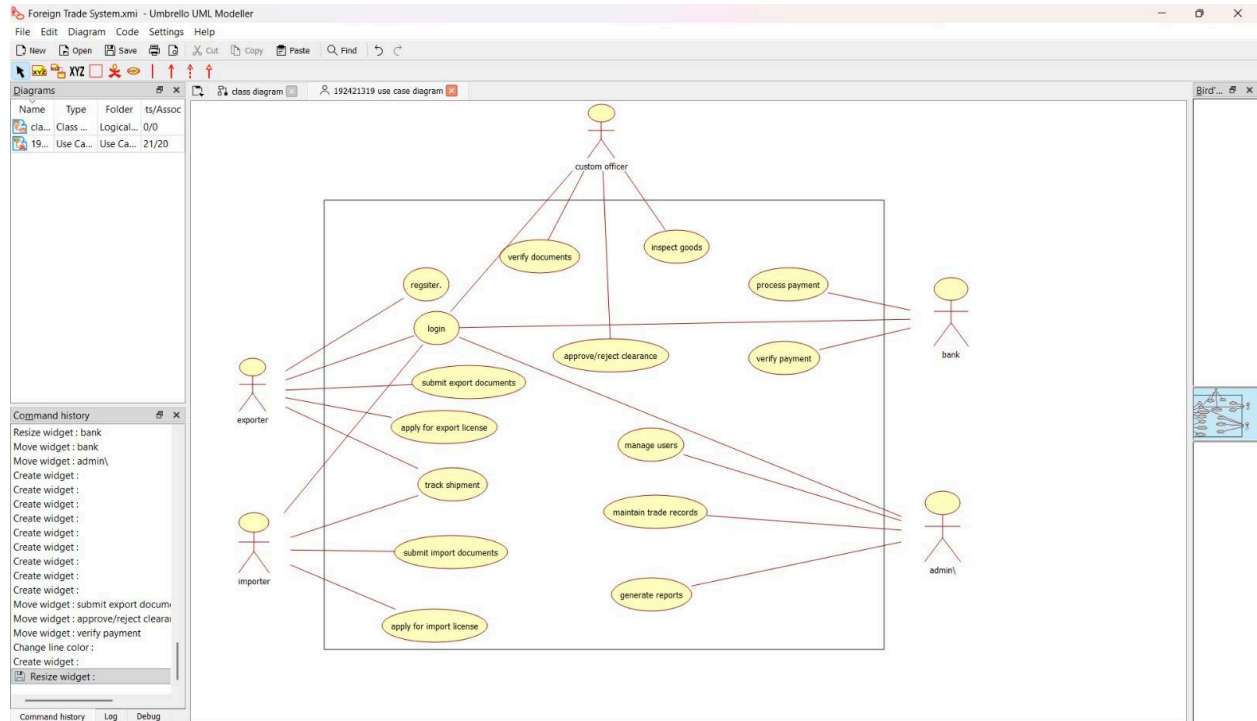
Foreign Trade System.xmi - Umbrello UML Modeller

File Edit Diagram Code Settings Help

New Open Save Cut Copy Paste Find

XYZ

Diagrams

| Name | Type | Folder | ts/Assoc |
|---|---|---|---|
| cla... | Class ... | Logical... | 0/0 |
| 19... | Use Ca... | Use Ca... | 21/20 |

Command history

Resize widget : bank
Move widget : bank
Move widget : admin\
Create widget :
Create widget :
Create widget :
Create widget :
Create widget :
Create widget :
Create widget :
Create widget :
Create widget :
Move widget : submit export docum
Move widget : approve/reject clearar
Move widget : verify payment
Change line color :
Create widget :
Resize widget :

Command history Log Debug

class diagram

192421319 use case diagram

Bird'...

custom officer

verify documents

inspect goods

regsiter.

process payment

login

bank

approve/reject clearance

verify payment

exporter

submit export documents

apply for export license

manage users

track shipment

maintain trade records

importer

submit import documents

admin\

generate reports

apply for import license